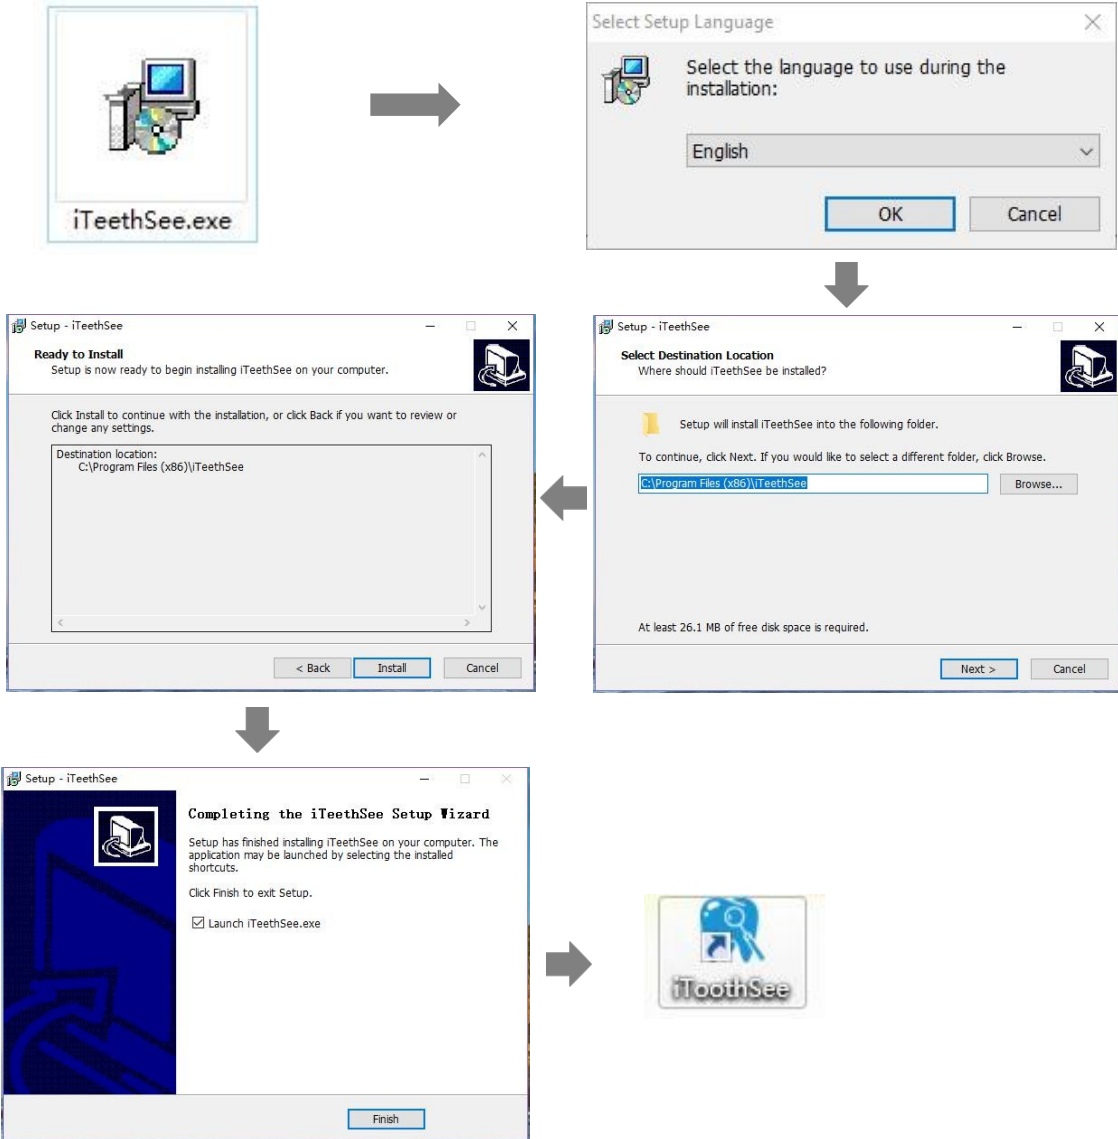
iTeethSee.exe

Select Setup Language

Select the language to use during the installation:

English

OK

Cancel

Setup - iTeethSee

Select Destination Location

Where should iTeethSee be installed?

Setup will install iTeethSee into the following folder.

To continue, click Next. If you would like to select a different folder, click Browse.

C:\Program Files (x86)\iTeethSee

Browse...

At least 26.1 MB of free disk space is required.

Next >

Cancel

Setup - iTeethSee

Ready to Install

Setup is now ready to begin installing iTeethSee on your computer.

Click Install to continue with the installation, or click Back if you want to review or change any settings.

Destination location:
C:\Program Files (x86)\iTeethSee

< Back

Install

Cancel

Setup - iTeethSee

Completing the iTeethSee Setup Wizard

Setup has finished installing iTeethSee on your computer. The application may be launched by selecting the installed shortcuts.

Click Finish to exit Setup.

Launch iTeethSee.exe

Finish

iToothSee